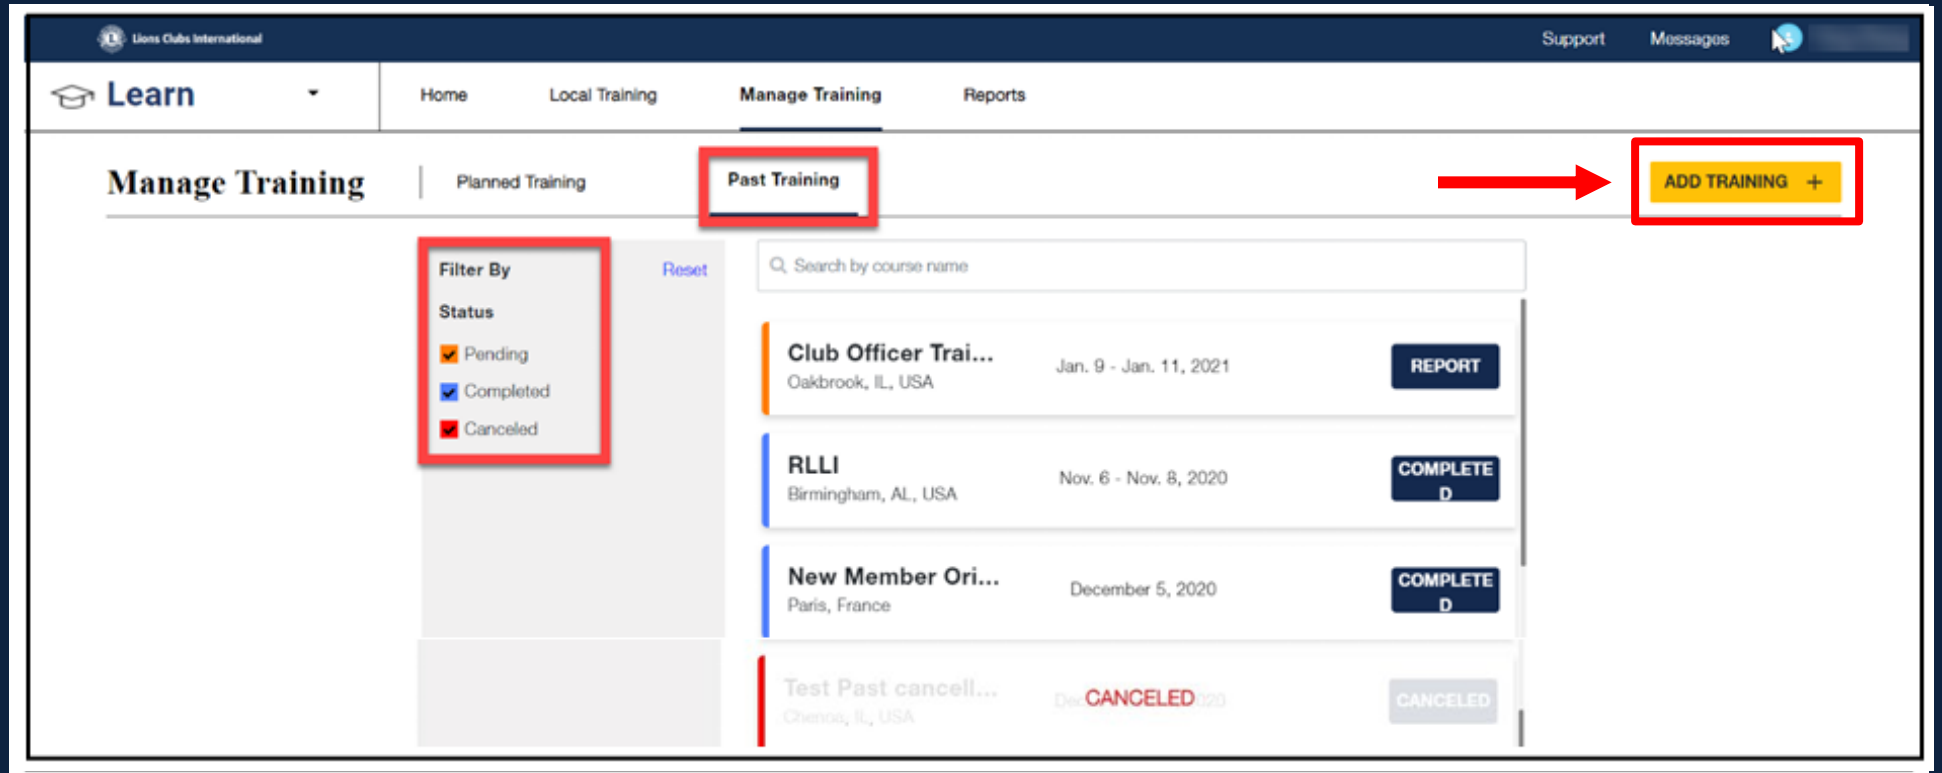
Lions Clubs International

Support Messages

Learn

Home Local Training Manage Training Reports

Manage Training

Planned Training

Past Training

ADD TRAINING +

Filter By

Reset

Status

Pending

Completed

Canceled

Search by course name

Club Officer Trai...
Oakbrook, IL, USA
Jan. 9 - Jan. 11, 2021
REPORT

RLLI
Birmingham, AL, USA
Nov. 6 - Nov. 8, 2020
COMPLETED

New Member Ori...
Paris, France
December 5, 2020
COMPLETED

Test Past cancell...
Chenoa, IL, USA
De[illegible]020
CANCELED
CANCELED